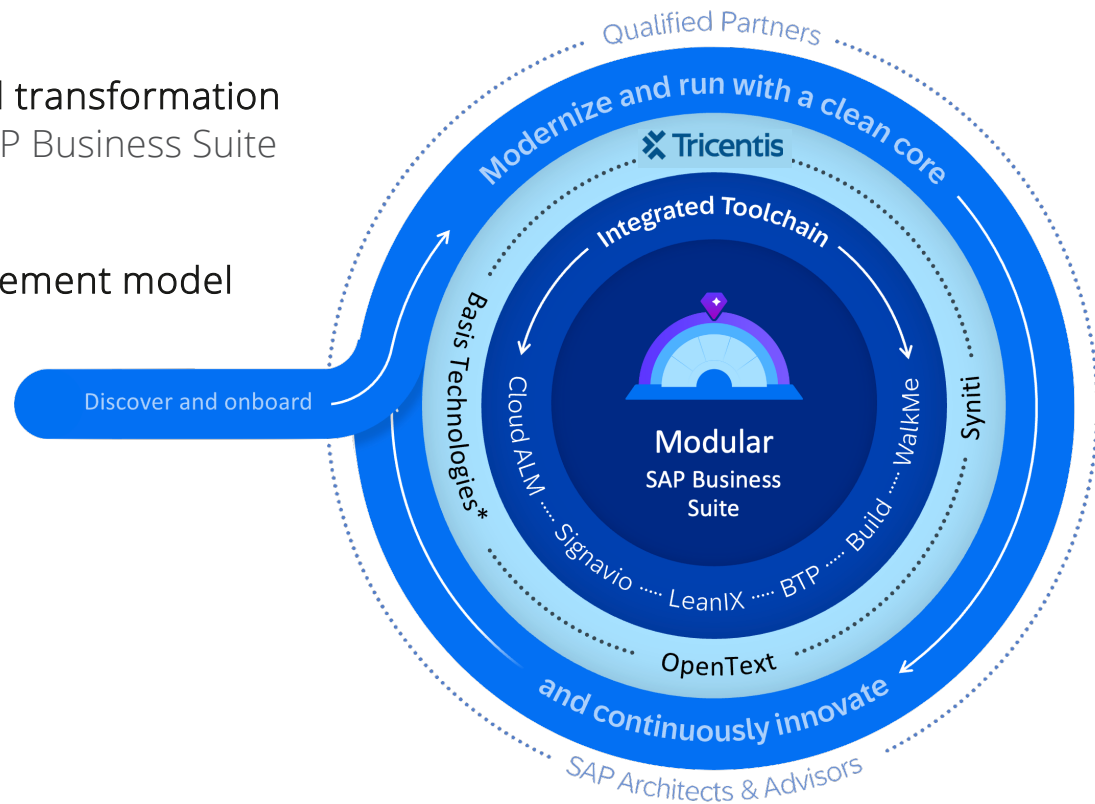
l transformation
P Business Suite

ement model

Qualified Partners

Modernize and run with a clean core

Tricentis

Integrated Toolchain

Basis Technologies*

Syniti

Discover and onboard

Cloud ALM ····· Signavio ····· LeanIX ····· BTP ····· Build ····· WalkMe

Modular
SAP Business Suite

OpenText

and continuously innovate

SAP Architects & Advisors